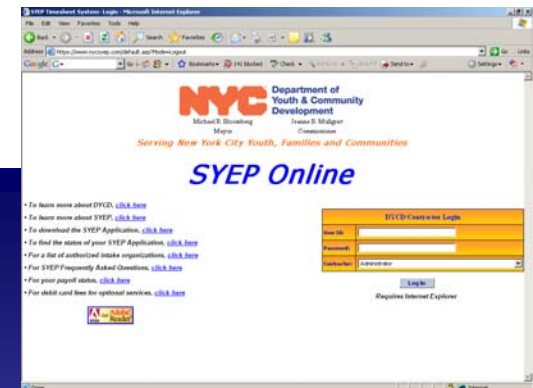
SYEP Timesheet System: Login - Microsoft Internet Explorer

File Edit View Favorites Tools Help

Back Search Favorites

Address https://www.nycsyep.com/default.asp?Mode=Logout Go Links

Google G- Go Bookmarks 141 blocked Check Send to Settings

NYC Department of Youth & Community Development

Michael R. Bloomberg Mayor

Jeanne B. Mullgrav Commissioner

Serving New York City Youth, Families and Communities

SYEP Online

• To learn more about DYCD, click here

• To learn more about SYEP, click here

• To download the SYEP Application, click here

• To find the status of your SYEP Application, click here

• For a list of authorized intake organizations, click here

• For SYEP Frequently Asked Questions, click here

• For your payroll status, click here

• For debit card fees for optional services, click here

Get Adobe Reader

DYCD Contractor Login

User Id:

Password:

Contractor: Administrator

Log In

Requires Internet Explorer

Done Internet